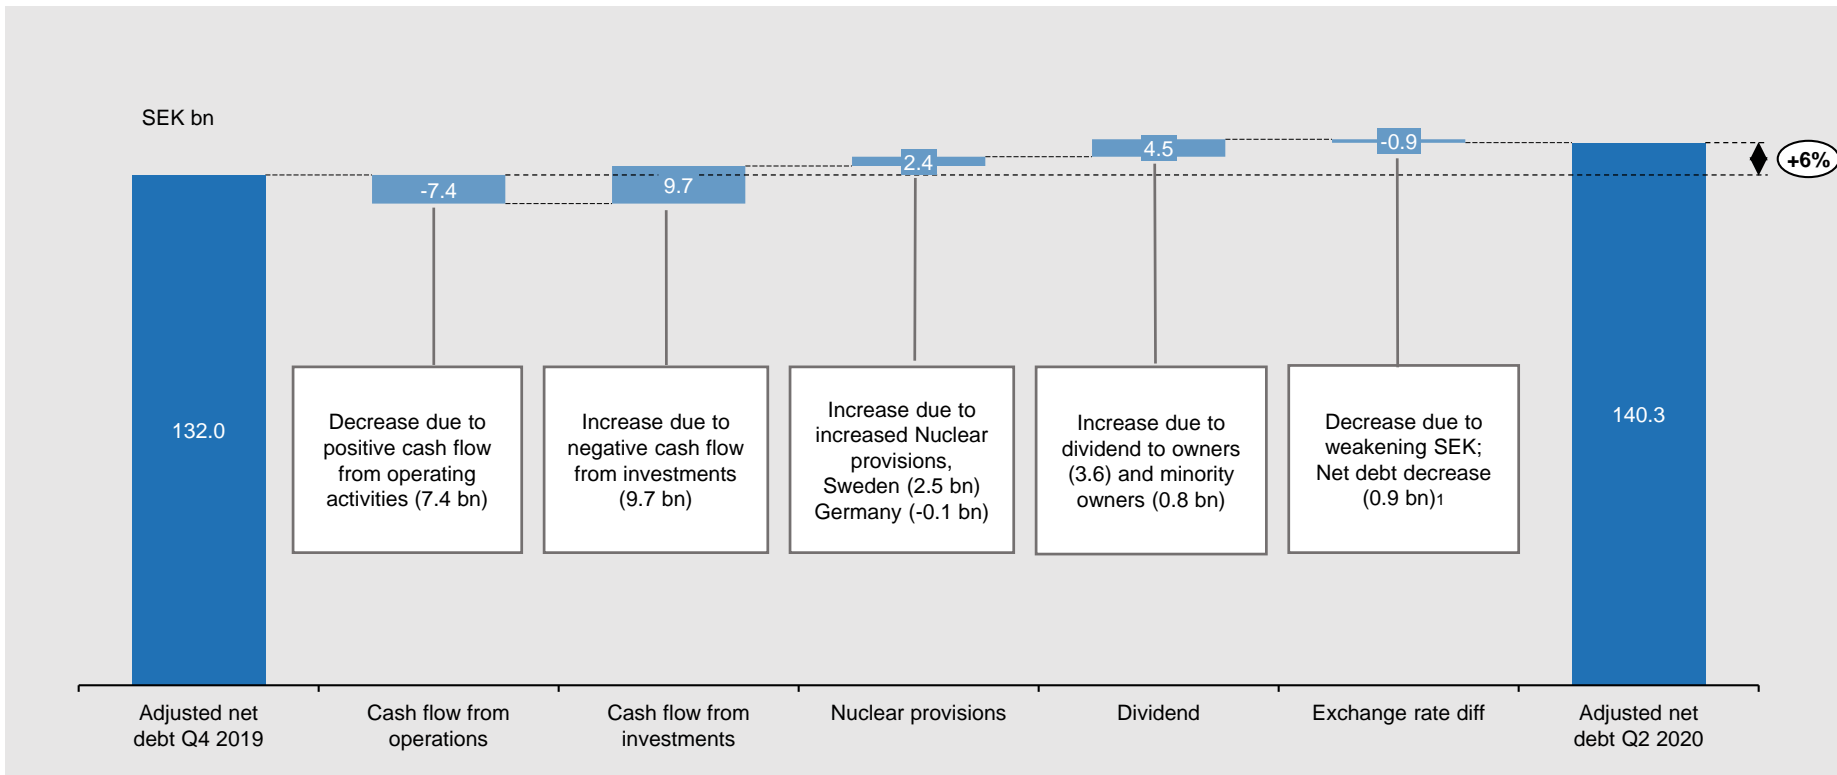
SEK bn

+6%

132.0

-7.4

9.7

2.4

4.5

-0.9

140.3

Decrease due to positive cash flow from operating activities (7.4 bn)

Increase due to negative cash flow from investments (9.7 bn)

Increase due to increased Nuclear provisions, Sweden (2.5 bn) Germany (-0.1 bn)

Increase due to dividend to owners (3.6) and minority owners (0.8 bn)

Decrease due to weakening SEK; Net debt decrease (0.9 bn)1

Adjusted net debt Q4 2019

Cash flow from operations

Cash flow from investments

Nuclear provisions

Dividend

Exchange rate diff

Adjusted net debt Q2 2020